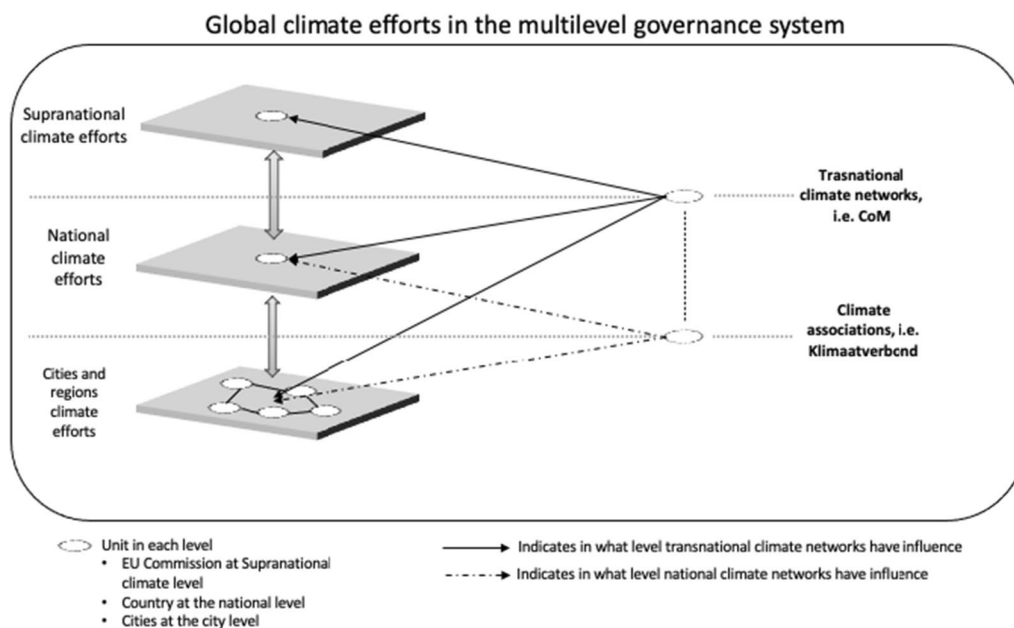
Global climate efforts in the multilevel governance system

Supranational climate efforts

National climate efforts

Cities and regions climate efforts

Trasnational climate networks, i.e. CoM

Climate associations, i.e. Klimaatverbcnd

Unit in each level
• EU Commission at Supranational climate level
• Country at the national level
• Cities at the city level

Indicates in what level transnational climate networks have influence

Indicates in what level national climate networks have influence